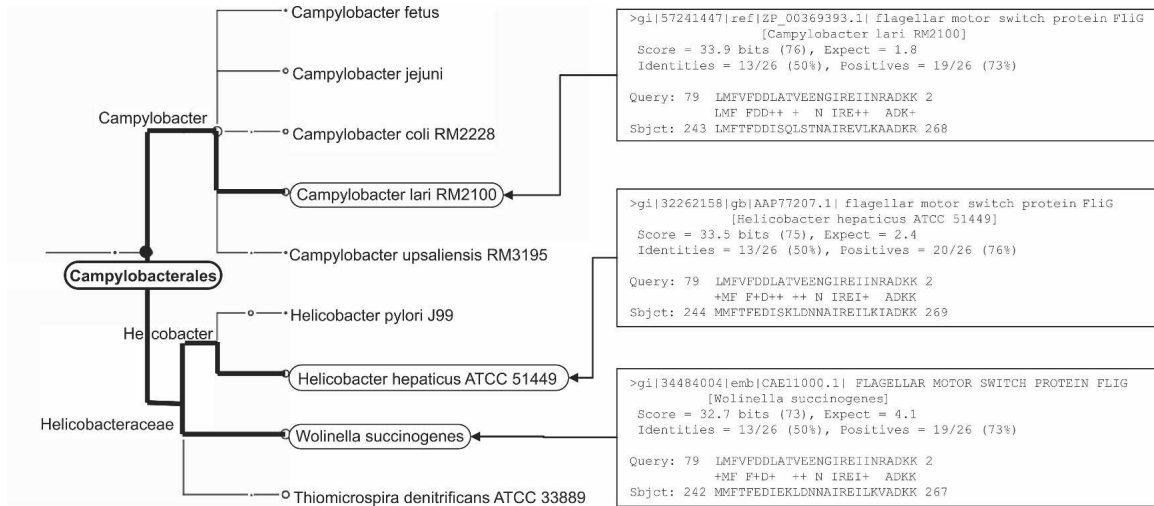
Campylobacter fetus

Campylobacter jejuni

Campylobacter

Campylobacter coli RM2228

Campylobacter lari RM2100

Campylobacter upsaliensis RM3195

Campylobacterales

Helicobacter

Helicobacter pylori J99

Helicobacter hepaticus ATCC 51449

Helicobacteraceae

Wolinella succinogenes

Thiomicrospira denitrificans ATCC 33889

>gi|57241447|ref|ZP_00369393.1| flagellar motor switch protein FliG [Campylobacter lari RM2100]
Score = 33.9 bits (76), Expect = 1.8
Identities = 13/26 (50%), Positives = 19/26 (73%)

Query: 79 LMFVFDDLATVEENGIREIINRADKK 2
LMF FDD++ + N IRE++ ADK+
Sbjct: 243 LMFTFDDISQLSTNAIREVLKAADKR 268

>gi|32262158|gb|AAP77207.1| flagellar motor switch protein FliG [Helicobacter hepaticus ATCC 51449]
Score = 33.5 bits (75), Expect = 2.4
Identities = 13/26 (50%), Positives = 20/26 (76%)

Query: 79 LMFVFDDLATVEENGIREIINRADKK 2
+MF F+D++ ++ N IREI+ ADKK
Sbjct: 244 MMFTFEDISKLDNNAIREILKIADKK 269

>gi|34484004|emb|CAE11000.1| FLAGELLAR MOTOR SWITCH PROTEIN FLIG [Wolinella succinogenes]
Score = 32.7 bits (73), Expect = 4.1
Identities = 13/26 (50%), Positives = 19/26 (73%)

Query: 79 LMFVFDDLATVEENGIREIINRADKK 2
+MF F+D+ ++ N IREI+ ADKK
Sbjct: 242 MMFTFEDIEKLDNNAIREILKVADKK 267